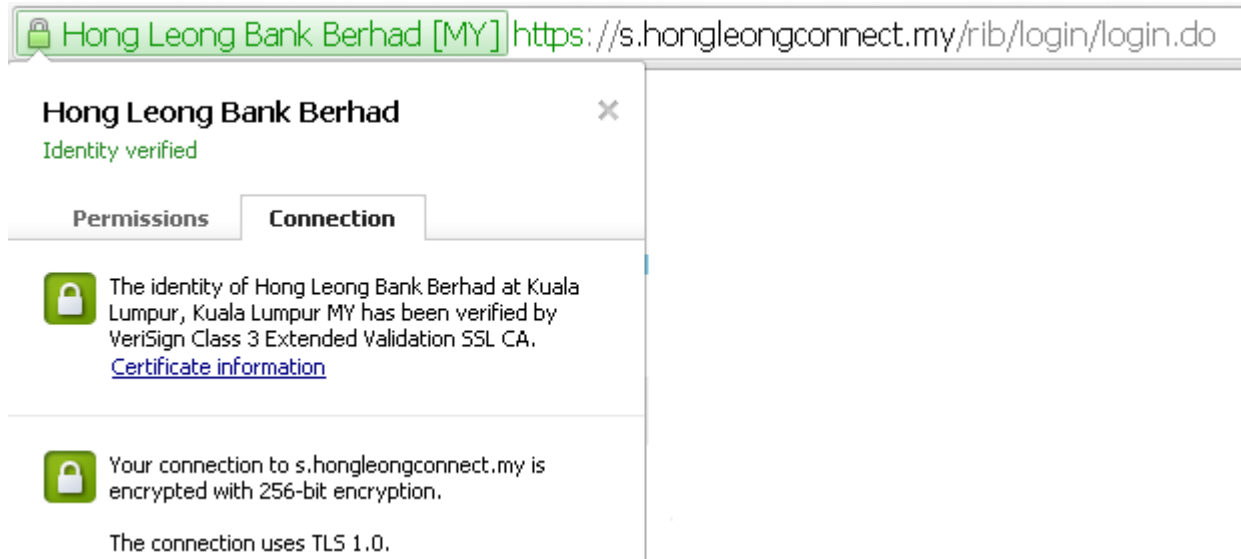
Hong Leong Bank Berhad [MY] https://s.hongleongconnect.my/rib/login/login.do

Hong Leong Bank Berhad
Identity verified

×

Permissions Connection

The identity of Hong Leong Bank Berhad at Kuala Lumpur, Kuala Lumpur MY has been verified by VeriSign Class 3 Extended Validation SSL CA.
Certificate information

Your connection to s.hongleongconnect.my is encrypted with 256-bit encryption.

The connection uses TLS 1.0.